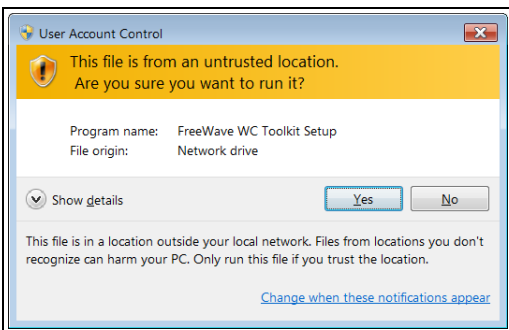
User Account Control

This file is from an untrusted location.
Are you sure you want to run it?

| | |
|---|---|
| Program name: | FreeWave WC Toolkit Setup |
| File origin: | Network drive |

Show details

Yes

No

This file is in a location outside your local network. Files from locations you don't recognize can harm your PC. Only run this file if you trust the location.

Change when these notifications appear